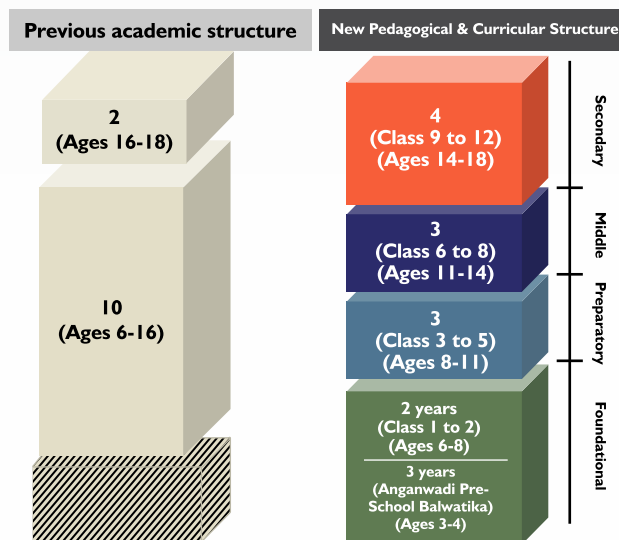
Previous academic structure

2
(Ages 16-18)

10
(Ages 6-16)

New Pedagogical & Curricular Structure

4
(Class 9 to 12)
(Ages 14-18)

3
(Class 6 to 8)
(Ages 11-14)

3
(Class 3 to 5)
(Ages 8-11)

2 years
(Class 1 to 2)
(Ages 6-8)

3 years
(Anganwadi Pre-School Balwatika)
(Ages 3-4)

Secondary

Middle

Preparatory

Foundational